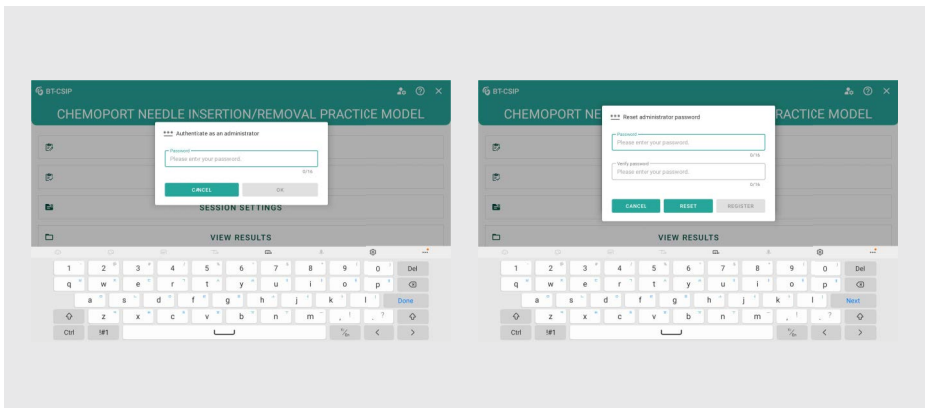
BT-CSIP

CHEMOPORT NEEDLE INSERTION/REMOVAL PRACTICE MODEL

Authenticate as an administrator

Password
Please enter your password.
0/16

CANCEL OK

SESSION SETTINGS

VIEW RESULTS

1 2 3 4 5 6 7 8 9 0 Del
q w e r t y u i o p
a s d f g h j k l Done
z x c v b n m , .
Ctrl !#1 < >

BT-CSIP

CHEMOPORT NE RACTICE MODEL

Reset administrator password

Password
Please enter your password.
0/16

Verify password
Please enter your password.
0/16

CANCEL RESET REGISTER

VIEW RESULTS

1 2 3 4 5 6 7 8 9 0 Del
q w e r t y u i o p
a s d f g h j k l Next
z x c v b n m , .
Ctrl !#1 < >